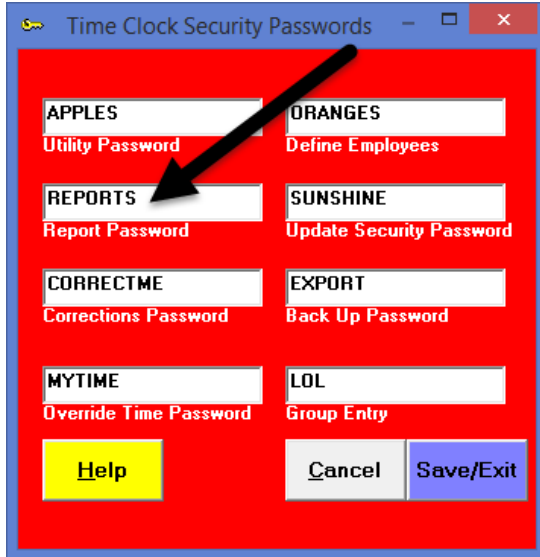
Time Clock Security Passwords

APPLES
Utility Password

ORANGES
Define Employees

REPORTS
Report Password

SUNSHINE
Update Security Password

CORRECTME
Corrections Password

EXPORT
Back Up Password

MYTIME
Override Time Password

LOL
Group Entry

Help

Cancel

Save/Exit